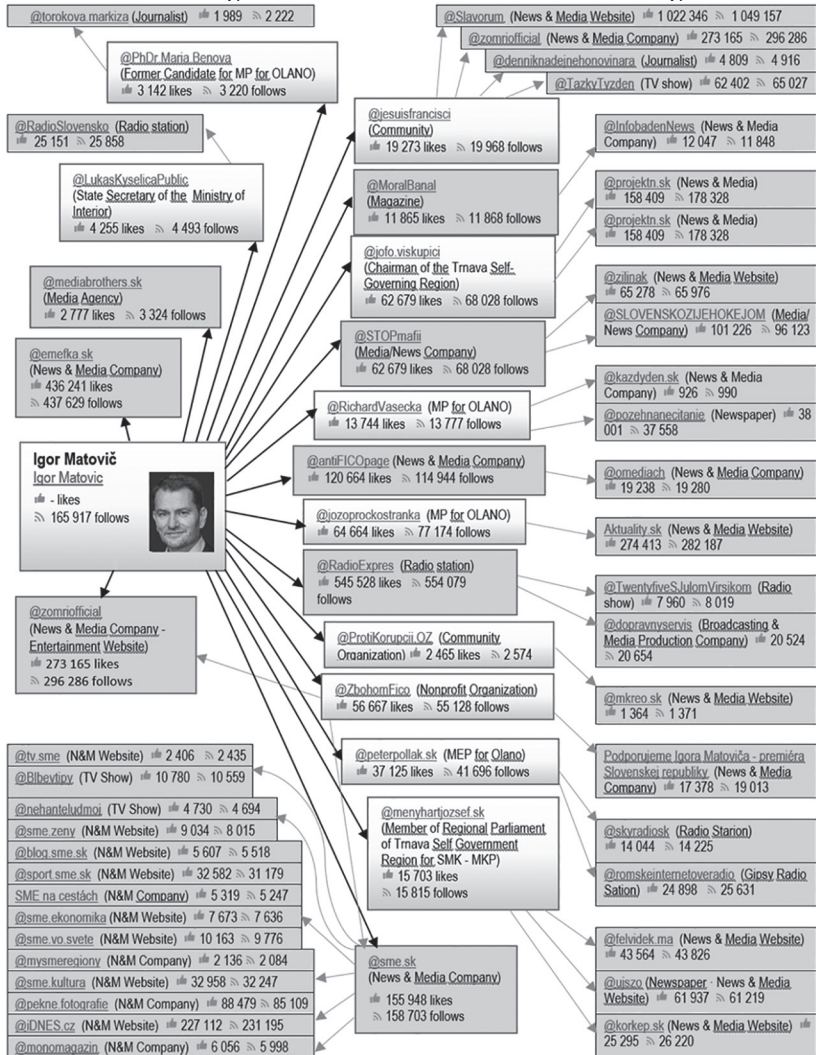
@torokova.markiza (Journalist) 1 989 2 222

@PhDr.Maria.Benova (Former Candidate for MP for OLANO) 3 142 likes 3 220 follows

@RadioSlovensko (Radio station) 25 151 25 858

@LukasKyselicaPublic (State Secretary of the Ministry of Interior) 4 255 likes 4 493 follows

@mediabrothers.sk (Media Agency) 2 777 likes 3 324 follows

@emefka.sk (News & Media Company) 436 241 likes 437 629 follows

Igor Matovič
Igor Matovic
- likes
165 917 follows

@zomriofficial (News & Media Company - Entertainment Website) 273 165 likes 296 286 follows

@tv.sme (N&M Website) 2 406 2 435
@Blbevtipy (TV Show) 10 780 10 559
@nehanteludmoj (TV Show) 4 730 4 694
@sme.zeny (N&M Website) 9 034 8 015
@blog.sme.sk (N&M Website) 5 607 5 518
@sport.sme.sk (N&M Website) 32 582 31 179
SME na cestách (N&M Company) 5 319 5 247
@sme.ekonomika (N&M Website) 7 673 7 636
@sme.vo.svete (N&M Website) 10 163 9 776
@mysmeregiony (N&M Company) 2 136 2 084
@sme.kultura (N&M Website) 32 958 32 247
@pekne.fotografie (N&M Company) 88 479 85 109
@iDNES.cz (N&M Website) 227 112 231 195
@monomagazin (N&M Company) 6 056 5 998

@Slavorum (News & Media Website) 1 022 346 1 049 157
@zomriofficial (News & Media Company) 273 165 296 286
@denniknadeinehonovinara (Journalist) 4 809 4 916
@TazkyTyzden (TV show) 62 402 65 027

@jesuisfrancisci (Community) 19 273 likes 19 968 follows

@MoralBanal (Magazine) 11 865 likes 11 868 follows

@jofo.viskupici (Chairman of the Trnava Self-Governing Region) 62 679 likes 68 028 follows

@STOPmafii (Media/News Company) 62 679 likes 68 028 follows

@RichardVasecka (MP for OLANO) 13 744 likes 13 777 follows

@antiFICOpage (News & Media Company) 120 664 likes 114 944 follows

@jozoprockostranka (MP for OLANO) 64 664 likes 77 174 follows

@RadioExpres (Radio station) 545 528 likes 554 079 follows

@ProtiKorupcii.OZ (Community Organization) 2 465 likes 2 574

@ZbohomFico (Nonprofit Organization) 56 667 likes 55 128 follows

@peterpollak.sk (MEP for Olano) 37 125 likes 41 696 follows

@menyhartjozsef.sk (Member of Regional Parliament of Trnava Self Government Region for SMK - MKP) 15 703 likes 15 815 follows

@sme.sk (News & Media Company) 155 948 likes 158 703 follows

@InfobadenNews (News & Media Company) 12 047 11 848
@projektn.sk (News & Media) 158 409 178 328
@projektn.sk (News & Media) 158 409 178 328
@zilinak (News & Media Website) 65 278 65 976
@SLOVENSKOZIJEHOKEJOM (Media/News Company) 101 226 96 123
@kazdyden.sk (News & Media Company) 926 990
@pozehnanecitanie (Newspaper) 38 001 37 558
@omediach (News & Media Company) 19 238 19 280
Aktuality.sk (News & Media Website) 274 413 282 187
@TwentyfiveSJulomVirsikom (Radio show) 7 960 8 019
@dopravnyservis (Broadcasting & Media Production Company) 20 524 20 654
@mkreo.sk (News & Media Website) 1 364 1 371
Podporujeme Igora Matoviča - premiéra Slovenskej republiky (News & Media Company) 17 378 19 013
@skyradiosk (Radio Starion) 14 044 14 225
@romskeinternetoveradio (Gipsy Radio Sation) 24 898 25 631
@felvidek.ma (News & Media Website) 43 564 43 826
@ujszo (Newspaper · News & Media Website) 61 937 61 219
@korkep.sk (News & Media Website) 25 295 26 220